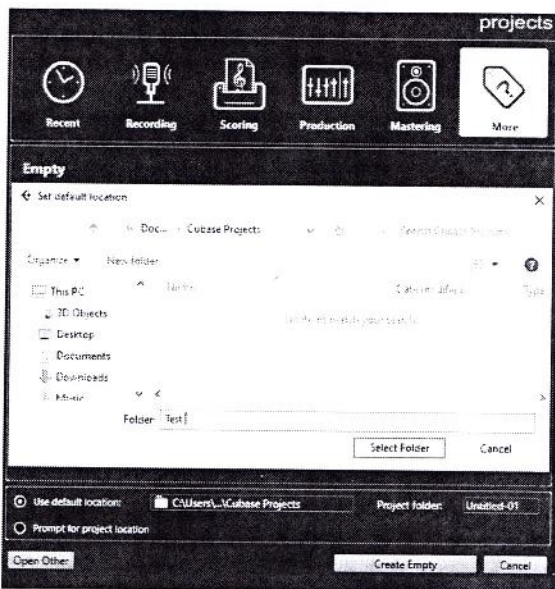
projects

Recent

Recording

Scoring

Production

Mastering

More

Empty

Set default location

« Doc... › Cubase Projects

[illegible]

Organize ▾

New folder

This PC

Name

Date modified

Type

3D Objects

No items match your search.

Desktop

Documents

Downloads

Music

Folder: Test

Select Folder

Cancel

Use default location:

C:\Users\...\Cubase Projects

Project folder:

Untitled-01

Prompt for project location

Open Other

Create Empty

Cancel